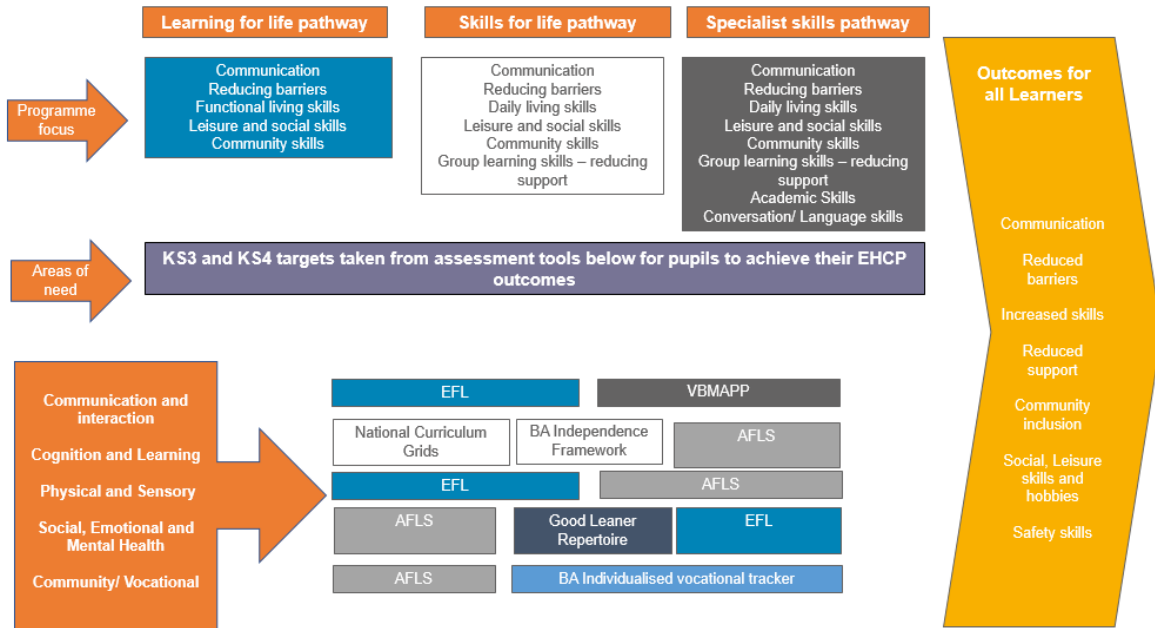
Learning for life pathway

Skills for life pathway

Specialist skills pathway

Outcomes for all Learners

Programme focus

Communication
Reducing barriers
Functional living skills
Leisure and social skills
Community skills

Communication
Reducing barriers
Daily living skills
Leisure and social skills
Community skills
Group learning skills – reducing support

Communication
Reducing barriers
Daily living skills
Leisure and social skills
Community skills
Group learning skills – reducing support
Academic Skills
Conversation/ Language skills

Areas of need

KS3 and KS4 targets taken from assessment tools below for pupils to achieve their EHCP outcomes

Communication and interaction

Cognition and Learning

Physical and Sensory

Social, Emotional and Mental Health

Community/ Vocational

EFL

VBMAPP

National Curriculum Grids

BA Independence Framework

AFLS

EFL

AFLS

AFLS

Good Leaner Repertoire

EFL

AFLS

BA Individualised vocational tracker

Communication

Reduced barriers

Increased skills

Reduced support

Community inclusion

Social, Leisure skills and hobbies

Safety skills